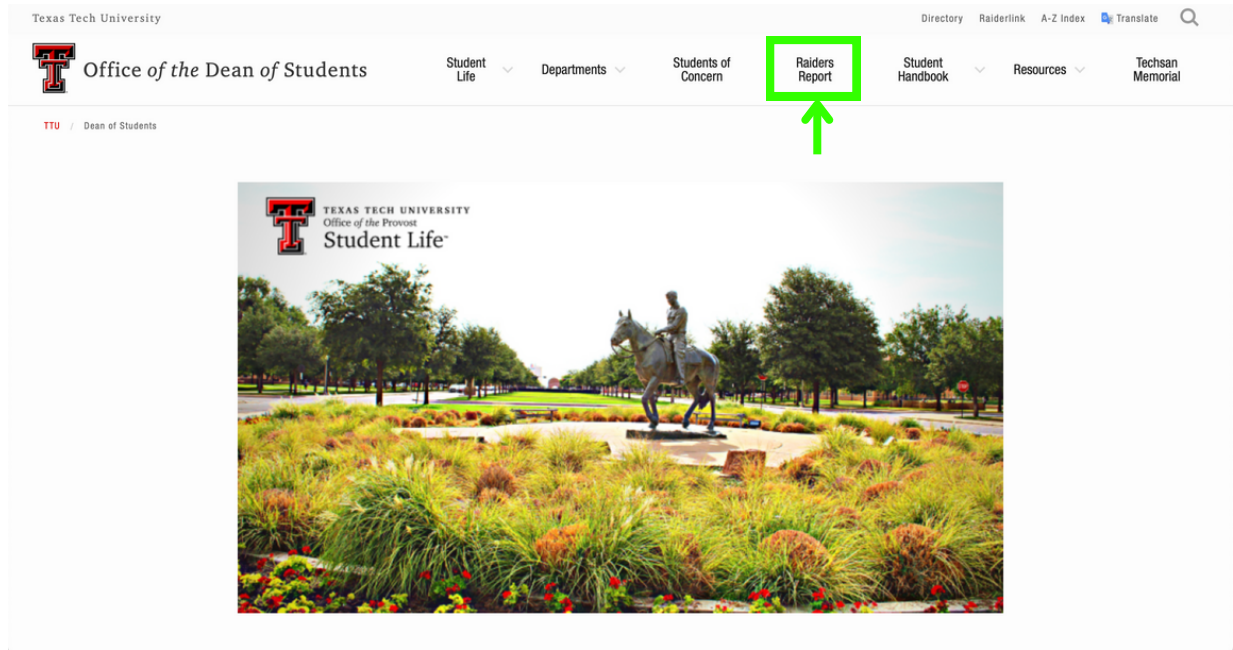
Texas Tech University

Directory Raiderlink A-Z Index Translate

Office of the Dean of Students

Student Life Departments Students of Concern Raiders Report Student Handbook Resources Techsan Memorial

TTU / Dean of Students

TEXAS TECH UNIVERSITY
Office of the Provost
Student Life